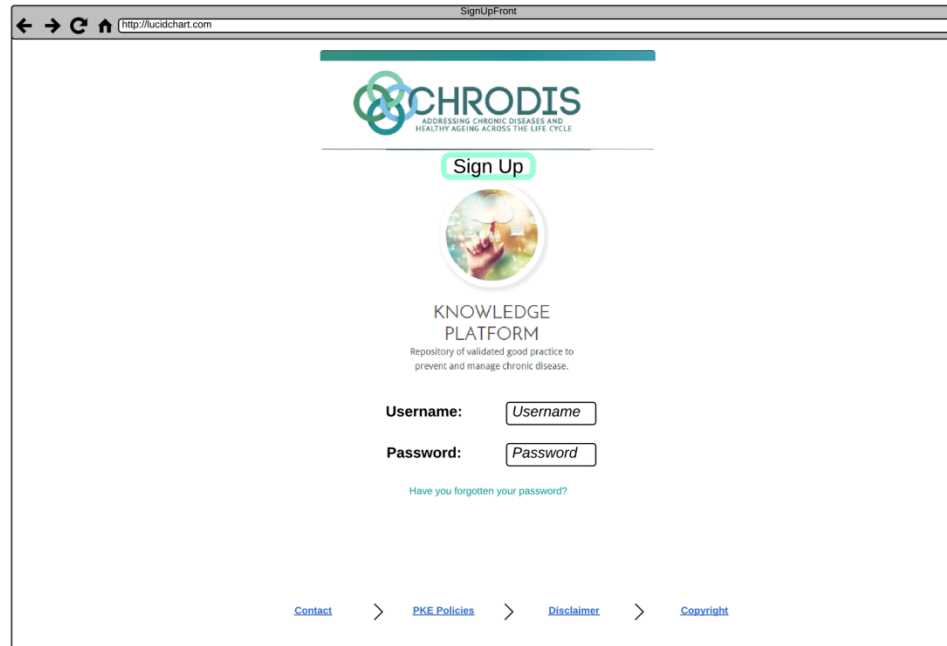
SignUpFront

http://lucidchart.com

CHRODIS
ADDRESSING CHRONIC DISEASES AND HEALTHY AGEING ACROSS THE LIFE CYCLE

Sign Up

KNOWLEDGE PLATFORM
Repository of validated good practice to prevent and manage chronic disease.

Username: Username

Password: Password

Have you forgotten your password?

Contact > PKE Policies > Disclaimer > Copyright